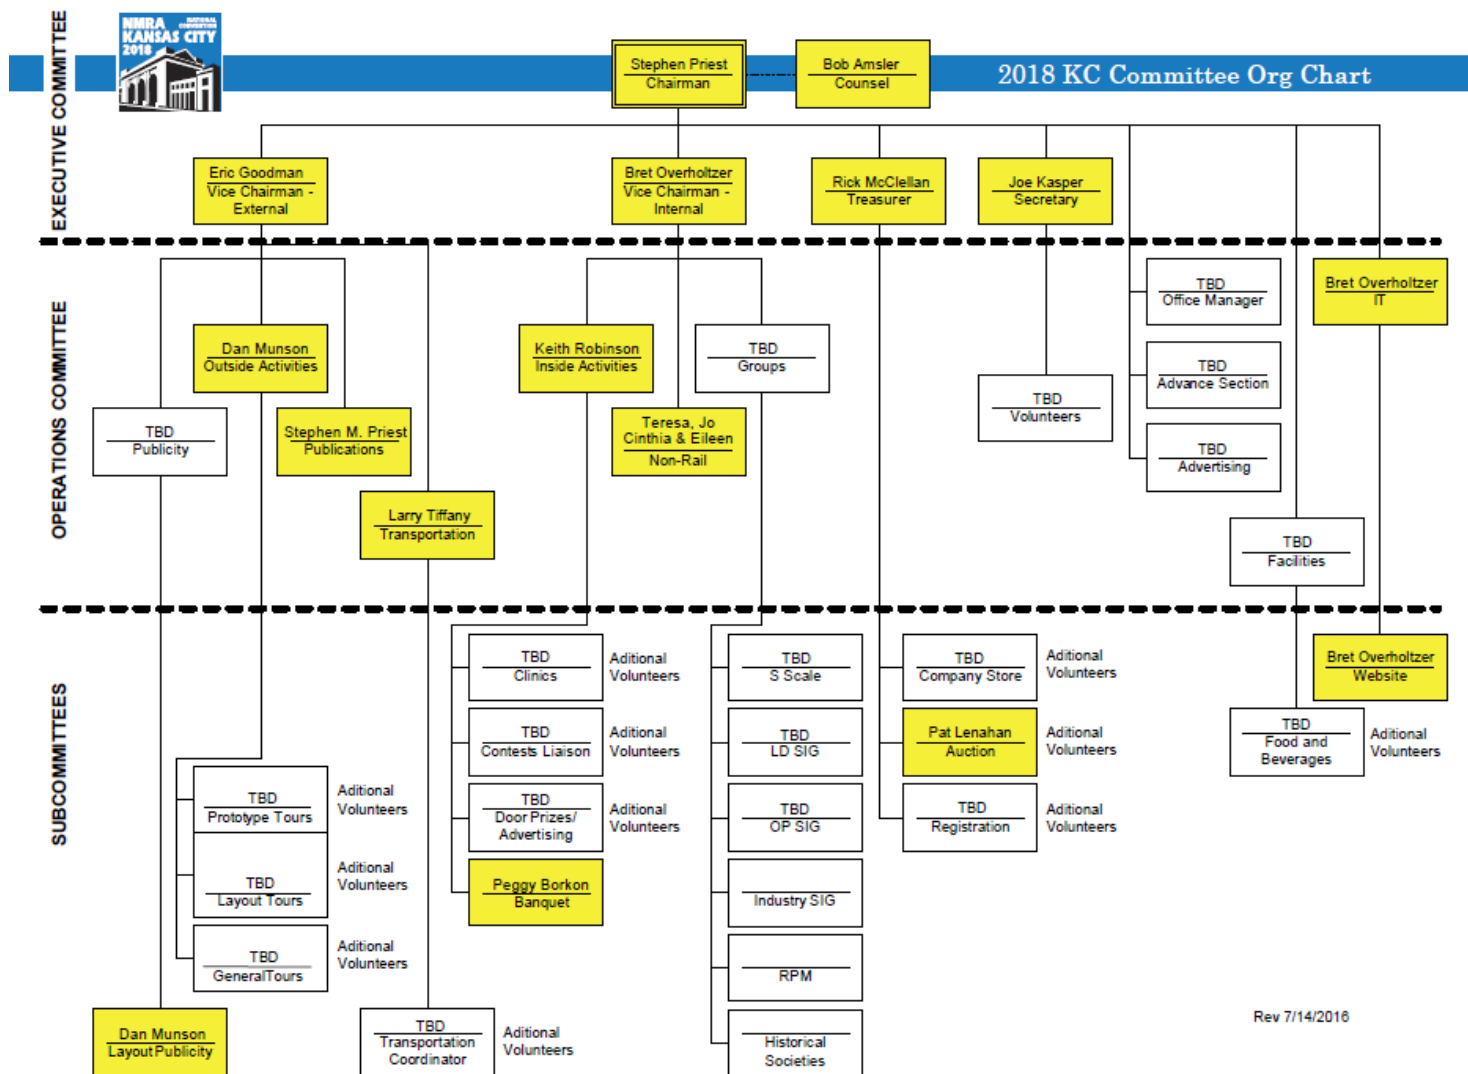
EXECUTIVE COMMITTEE

NMRA NATIONAL CONVENTION KANSAS CITY 2018

Stephen Priest
Chairman

Bob Amsler
Counsel

2018 KC Committee Org Chart

Eric Goodman
Vice Chairman - External

Bret Overholtzer
Vice Chairman - Internal

Rick McClellan
Treasurer

Joe Kasper
Secretary

OPERATIONS COMMITTEE

Dan Munson
Outside Activities

TBD
Publicity

Stephen M. Priest
Publications

Larry Tiffany
Transportation

Keith Robinson
Inside Activities

TBD
Groups

Teresa, Jo Cinthia & Eileen
Non-Rail

TBD
Volunteers

TBD
Office Manager

TBD
Advance Section

TBD
Advertising

Bret Overholtzer
IT

TBD
Facilities

SUBCOMMITTEES

TBD
Prototype Tours

Aditional Volunteers

TBD
Layout Tours

Aditional Volunteers

TBD
GeneralTours

Aditional Volunteers

Dan Munson
Layout Publicity

TBD
Transportation Coordinator

Aditional Volunteers

TBD
Clinics

Aditional Volunteers

TBD
Contests Liaison

Aditional Volunteers

TBD
Door Prizes/ Advertising

Aditional Volunteers

Peggy Borkon
Banquet

TBD
S Scale

TBD
LD SIG

TBD
OP SIG

Industry SIG

RPM

Historical Societies

TBD
Company Store

Aditional Volunteers

Pat Lenahan
Auction

Aditional Volunteers

TBD
Registration

Aditional Volunteers

Bret Overholtzer
Website

TBD
Food and Beverages

Aditional Volunteers

Rev 7/14/2016